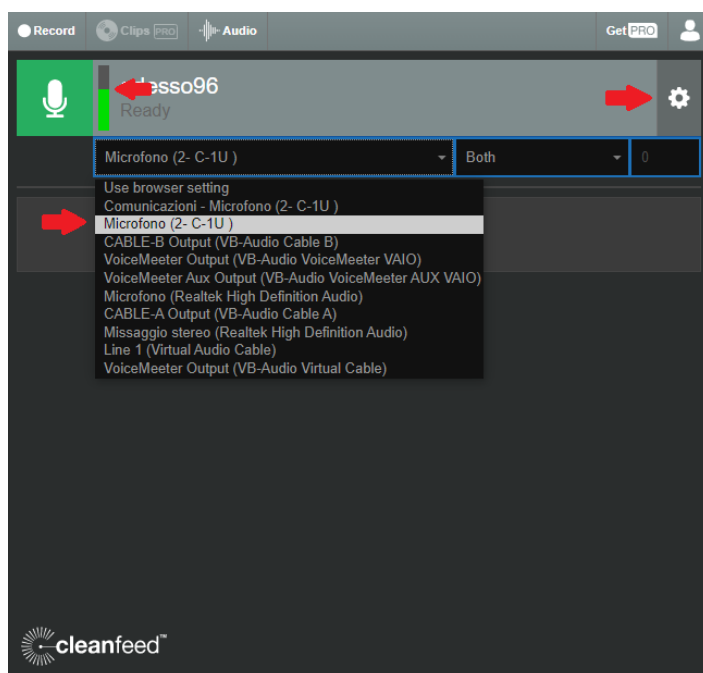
Record Clips PRO Audio Get PRO

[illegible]esso96
Ready

Microfono (2- C-1U )
Both
0

Use browser setting
Comunicazioni - Microfono (2- C-1U )
Microfono (2- C-1U )
CABLE-B Output (VB-Audio Cable B)
VoiceMeeter Output (VB-Audio VoiceMeeter VAIO)
VoiceMeeter Aux Output (VB-Audio VoiceMeeter AUX VAIO)
Microfono (Realtek High Definition Audio)
CABLE-A Output (VB-Audio Cable A)
Missaggio stereo (Realtek High Definition Audio)
Line 1 (Virtual Audio Cable)
VoiceMeeter Output (VB-Audio Virtual Cable)

cleanfeed™